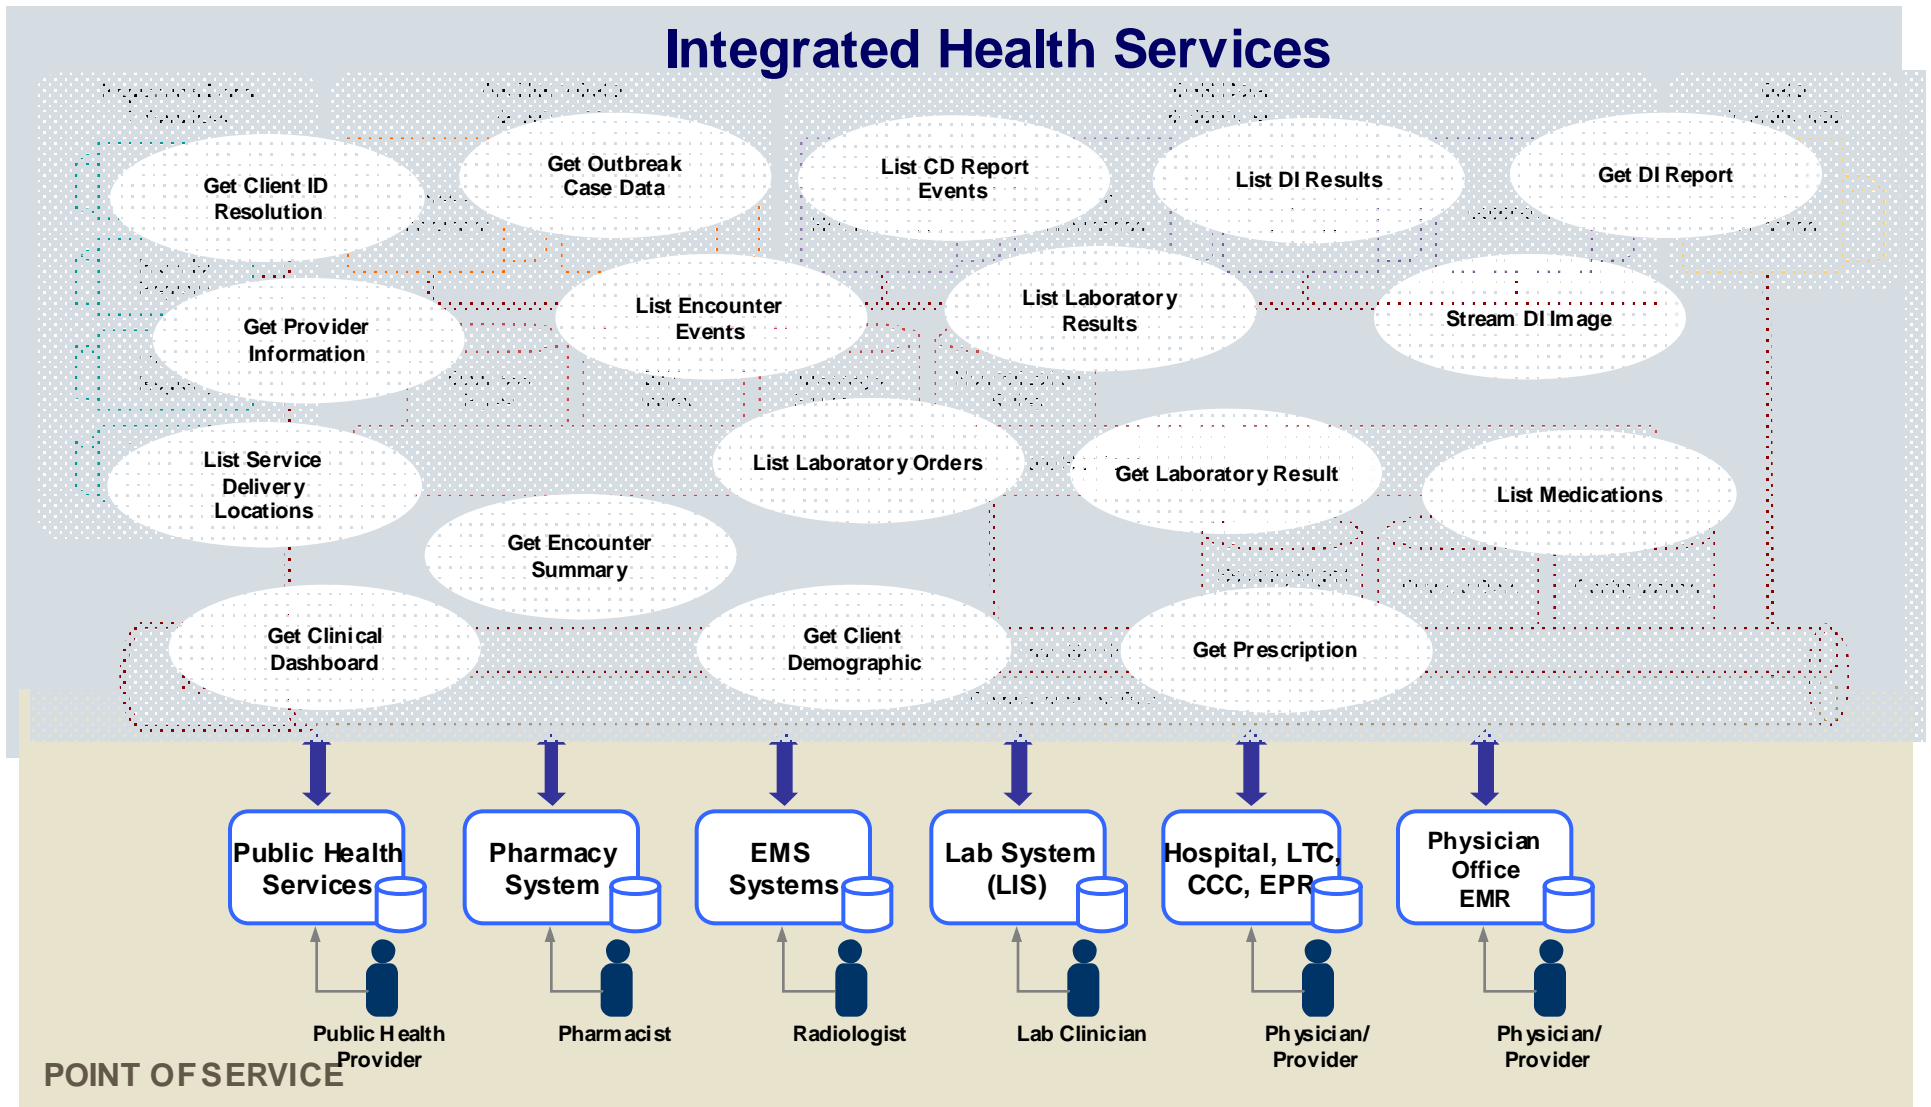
Integrated Health Services

Get Client ID Resolution

Get Outbreak Case Data

List CD Report Events

List DI Results

Get DI Report

Get Provider Information

List Encounter Events

List Laboratory Results

Stream DI Image

List Service Delivery Locations

List Laboratory Orders

Get Laboratory Result

List Medications

Get Encounter Summary

Get Clinical Dashboard

Get Client Demographic

Get Prescription

Public Health Services

Pharmacy System

EMS Systems

Lab System (LIS)

Hospital, LTC, CCC, EPR

Physician Office EMR

Public Health Provider

Pharmacist

Radiologist

Lab Clinician

Physician/ Provider

Physician/ Provider

POINT OF SERVICE